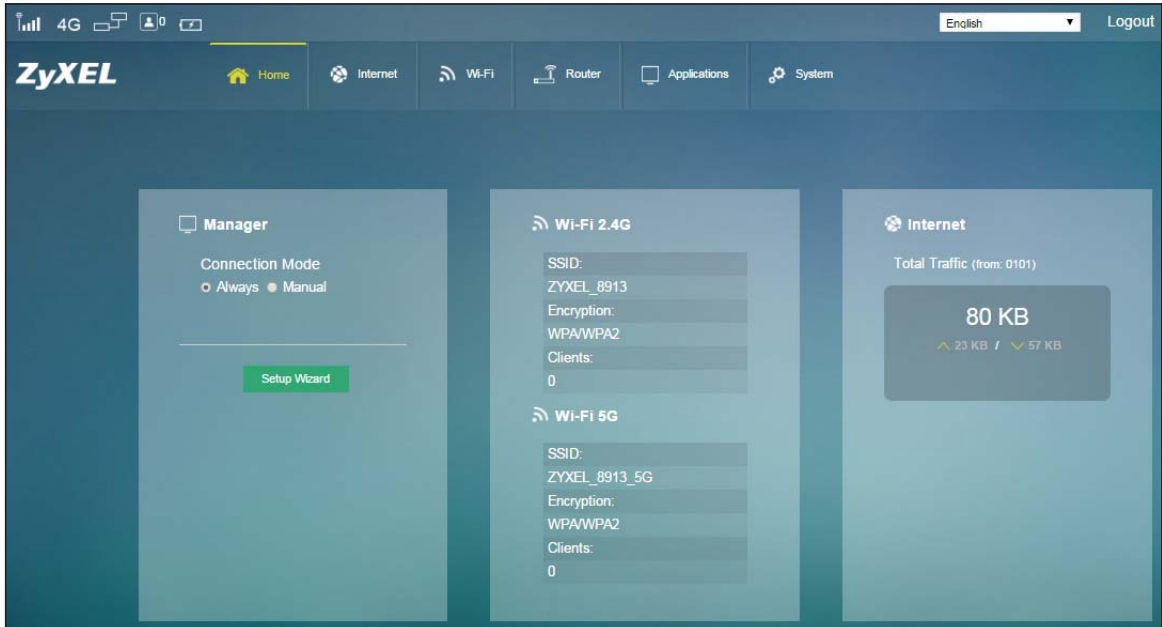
4G 0 English Logout

ZyXEL Home Internet Wi-Fi Router Applications System

Manager

Connection Mode
Always Manual

Setup Wizard

Wi-Fi 2.4G

SSID:
ZYXEL_8913
Encryption:
WPA/WPA2
Clients:
0

Wi-Fi 5G

SSID:
ZYXEL_8913_5G
Encryption:
WPA/WPA2
Clients:
0

Internet

Total Traffic (from: 0101)

80 KB

23 KB / 57 KB